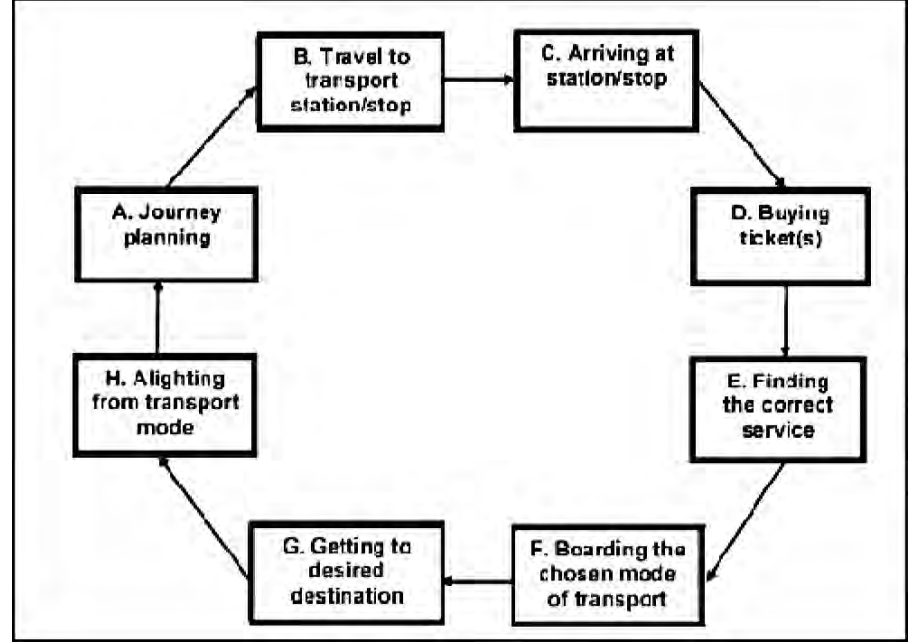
B. Travel to transport station/stop

C. Arriving at station/stop

A. Journey planning

D. Buying ticket(s)

H. Alighting from transport mode

E. Finding the correct service

G. Getting to desired destination

F. Boarding the chosen mode of transport